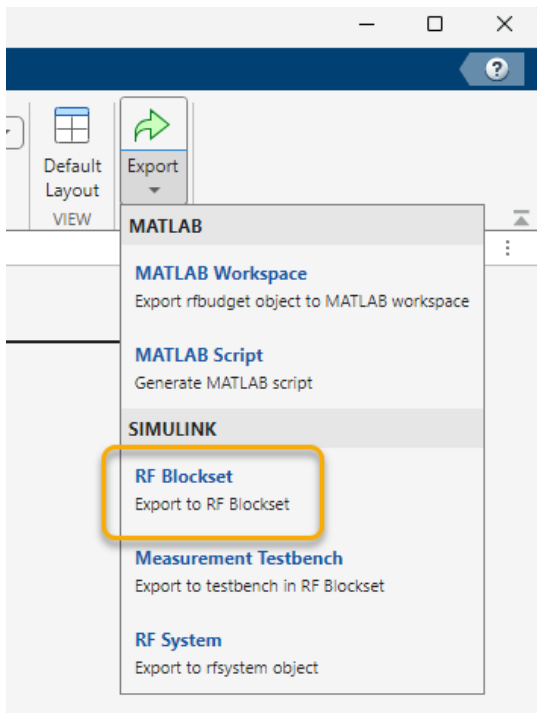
Default Layout
VIEW
Export

MATLAB

MATLAB Workspace
Export rfbudget object to MATLAB workspace

MATLAB Script
Generate MATLAB script

SIMULINK

RF Blockset
Export to RF Blockset

Measurement Testbench
Export to testbench in RF Blockset

RF System
Export to rfsystem object